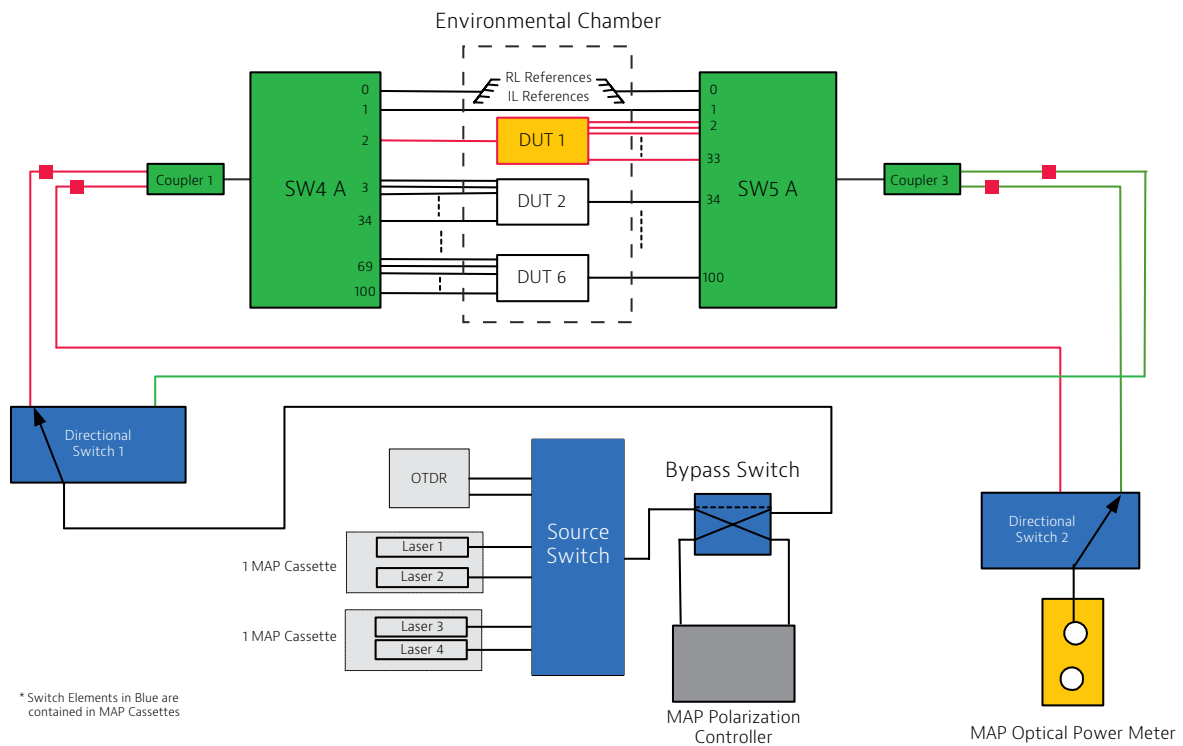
Environmental Chamber

RL References
IL References

0
1
2
3
34
69
100

SW4 A

Coupler 1

DUT 1
DUT 2
DUT 6

0
1
2
33
34
100

SW5 A

Coupler 3

Directional Switch 1

OTDR

Source Switch

Bypass Switch

1 MAP Cassette
Laser 1
Laser 2

1 MAP Cassette
Laser 3
Laser 4

Directional Switch 2

* Switch Elements in Blue are contained in MAP Cassettes

MAP Polarization Controller

MAP Optical Power Meter